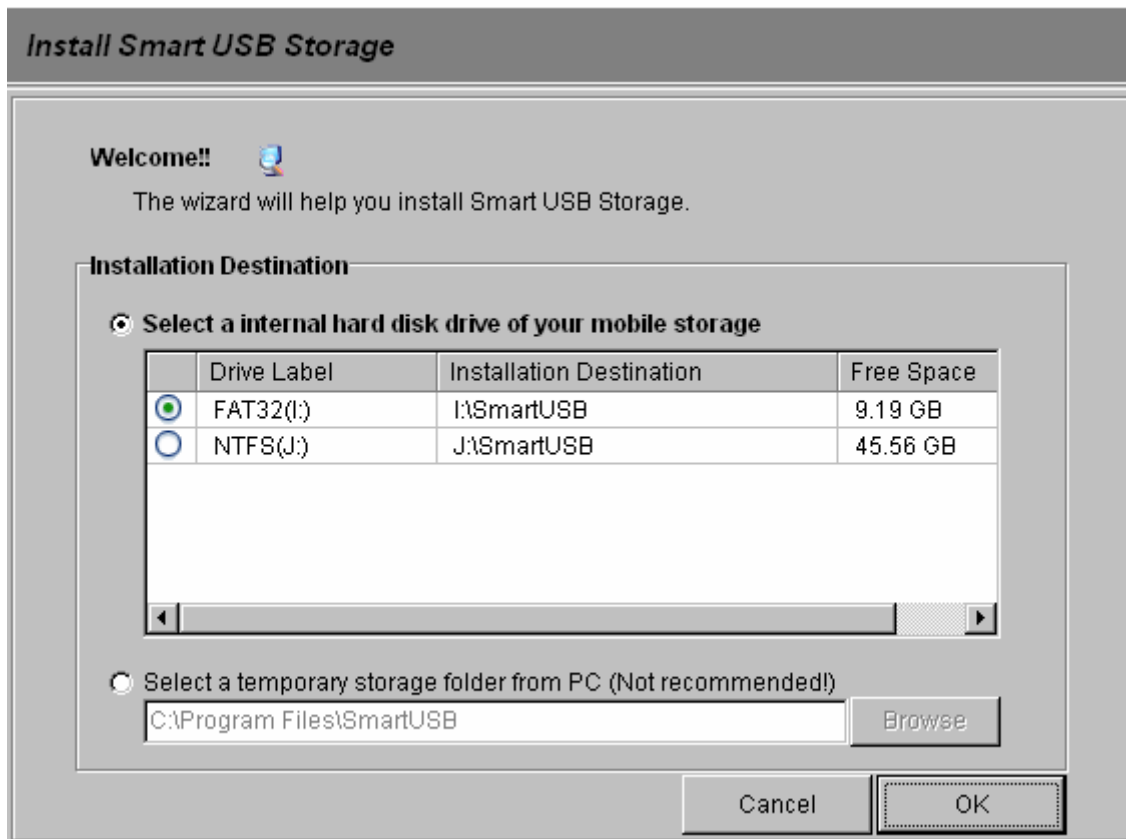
Install Smart USB Storage

Welcome!!

The wizard will help you install Smart USB Storage.

Installation Destination

Select a internal hard disk drive of your mobile storage

| | Drive Label | Installation Destination | Free Space |
|---|---|---|---|
| ◉ | FAT32(I:) | I:\SmartUSB | 9.19 GB |
| ○ | NTFS(J:) | J:\SmartUSB | 45.56 GB |

Select a temporary storage folder from PC (Not recommended!)

C:\Program Files\SmartUSB

Browse

Cancel

OK